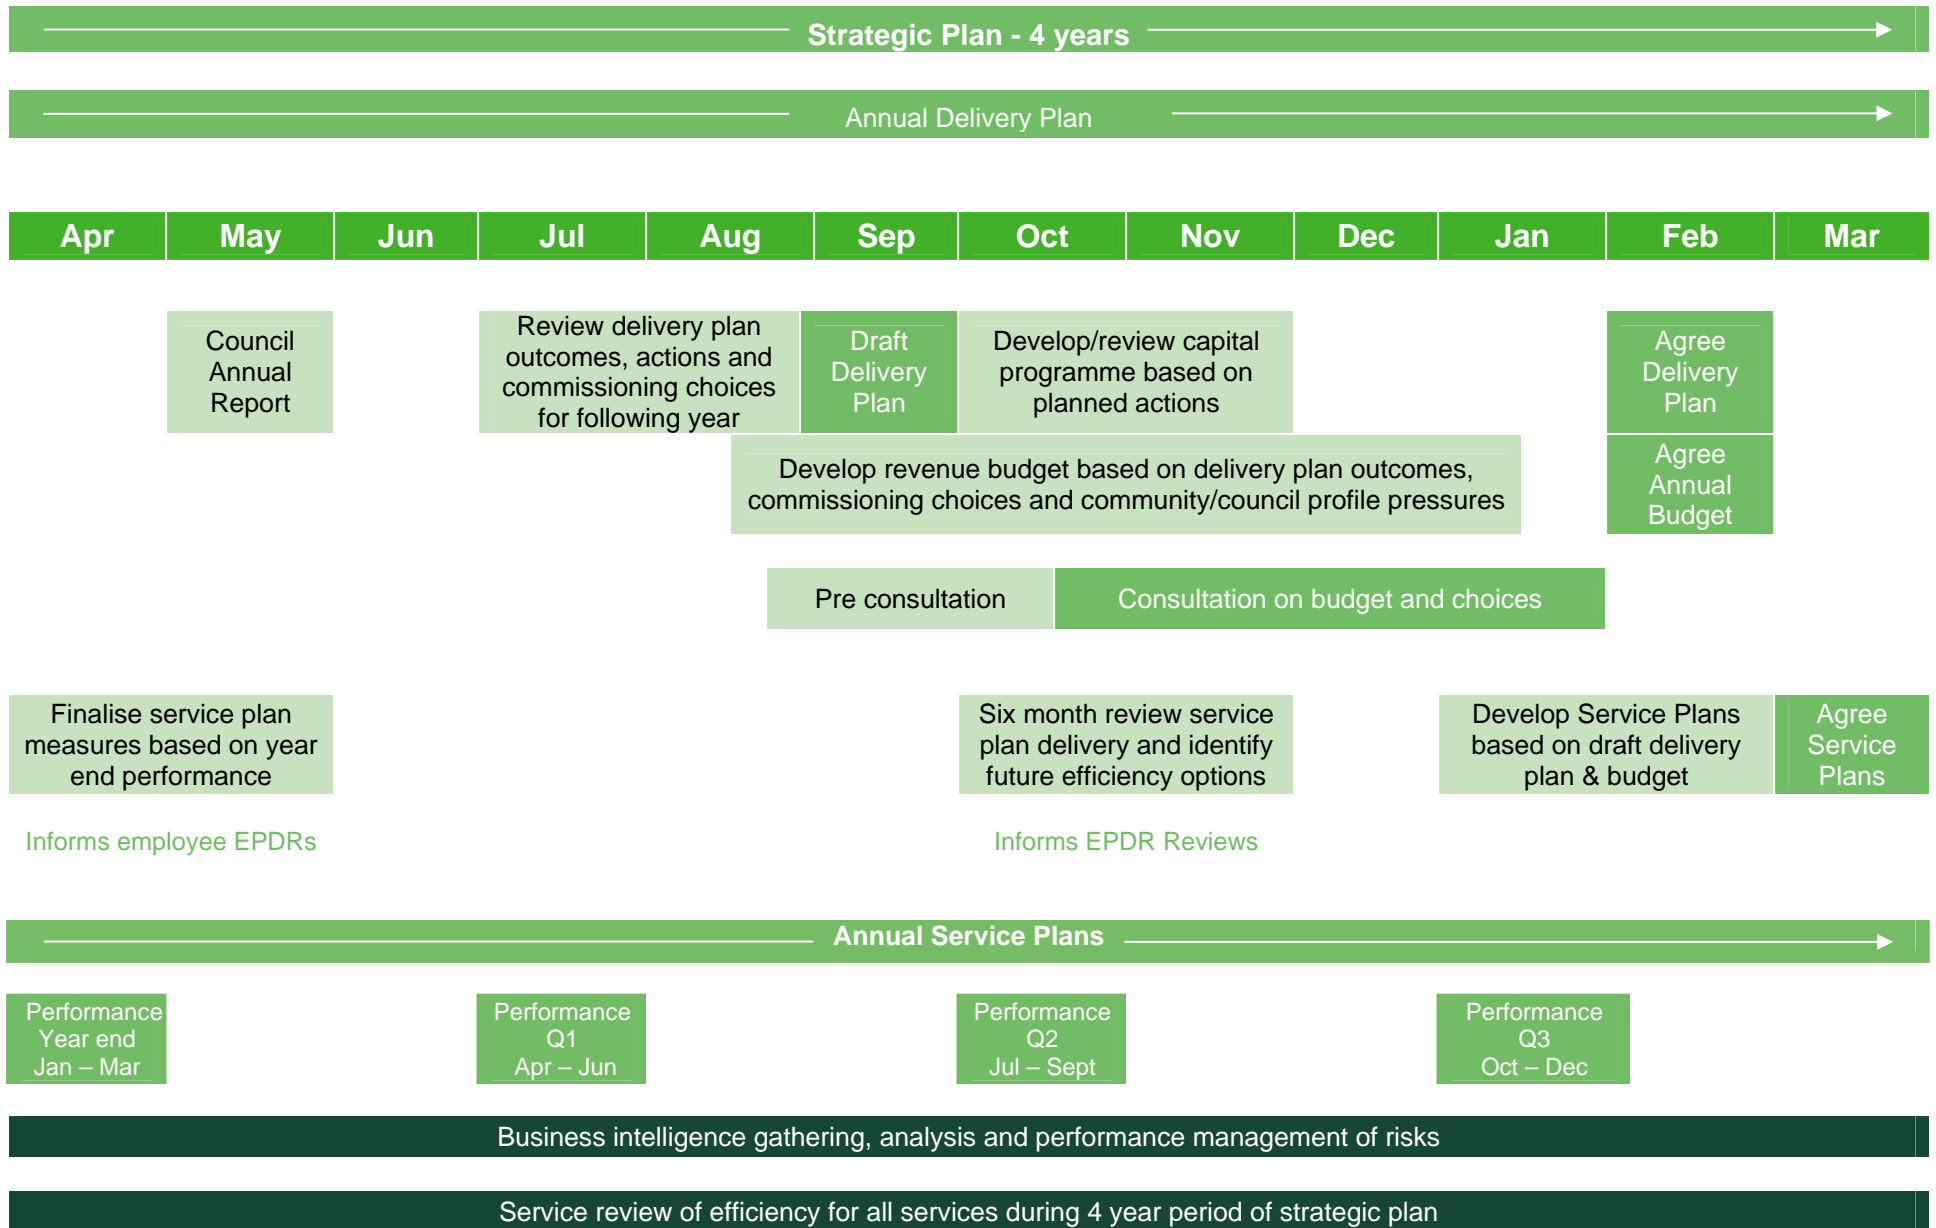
Strategic Plan - 4 years

Annual Delivery Plan

| Apr | May | Jun | Jul | Aug | Sep | Oct | Nov | Dec | Jan | Feb | Mar |
|---|---|---|---|---|---|---|---|---|---|---|---|

Council Annual Report

Review delivery plan outcomes, actions and commissioning choices for following year

Draft Delivery Plan

Develop/review capital programme based on planned actions

Agree Delivery Plan

Develop revenue budget based on delivery plan outcomes, commissioning choices and community/council profile pressures

Agree Annual Budget

Pre consultation

Consultation on budget and choices

Finalise service plan measures based on year end performance

Six month review service plan delivery and identify future efficiency options

Develop Service Plans based on draft delivery plan & budget

Agree Service Plans

Informs employee EPDRs

Informs EPDR Reviews

Annual Service Plans

Performance Year end Jan – Mar

Performance Q1 Apr – Jun

Performance Q2 Jul – Sept

Performance Q3 Oct – Dec

Business intelligence gathering, analysis and performance management of risks

Service review of efficiency for all services during 4 year period of strategic plan